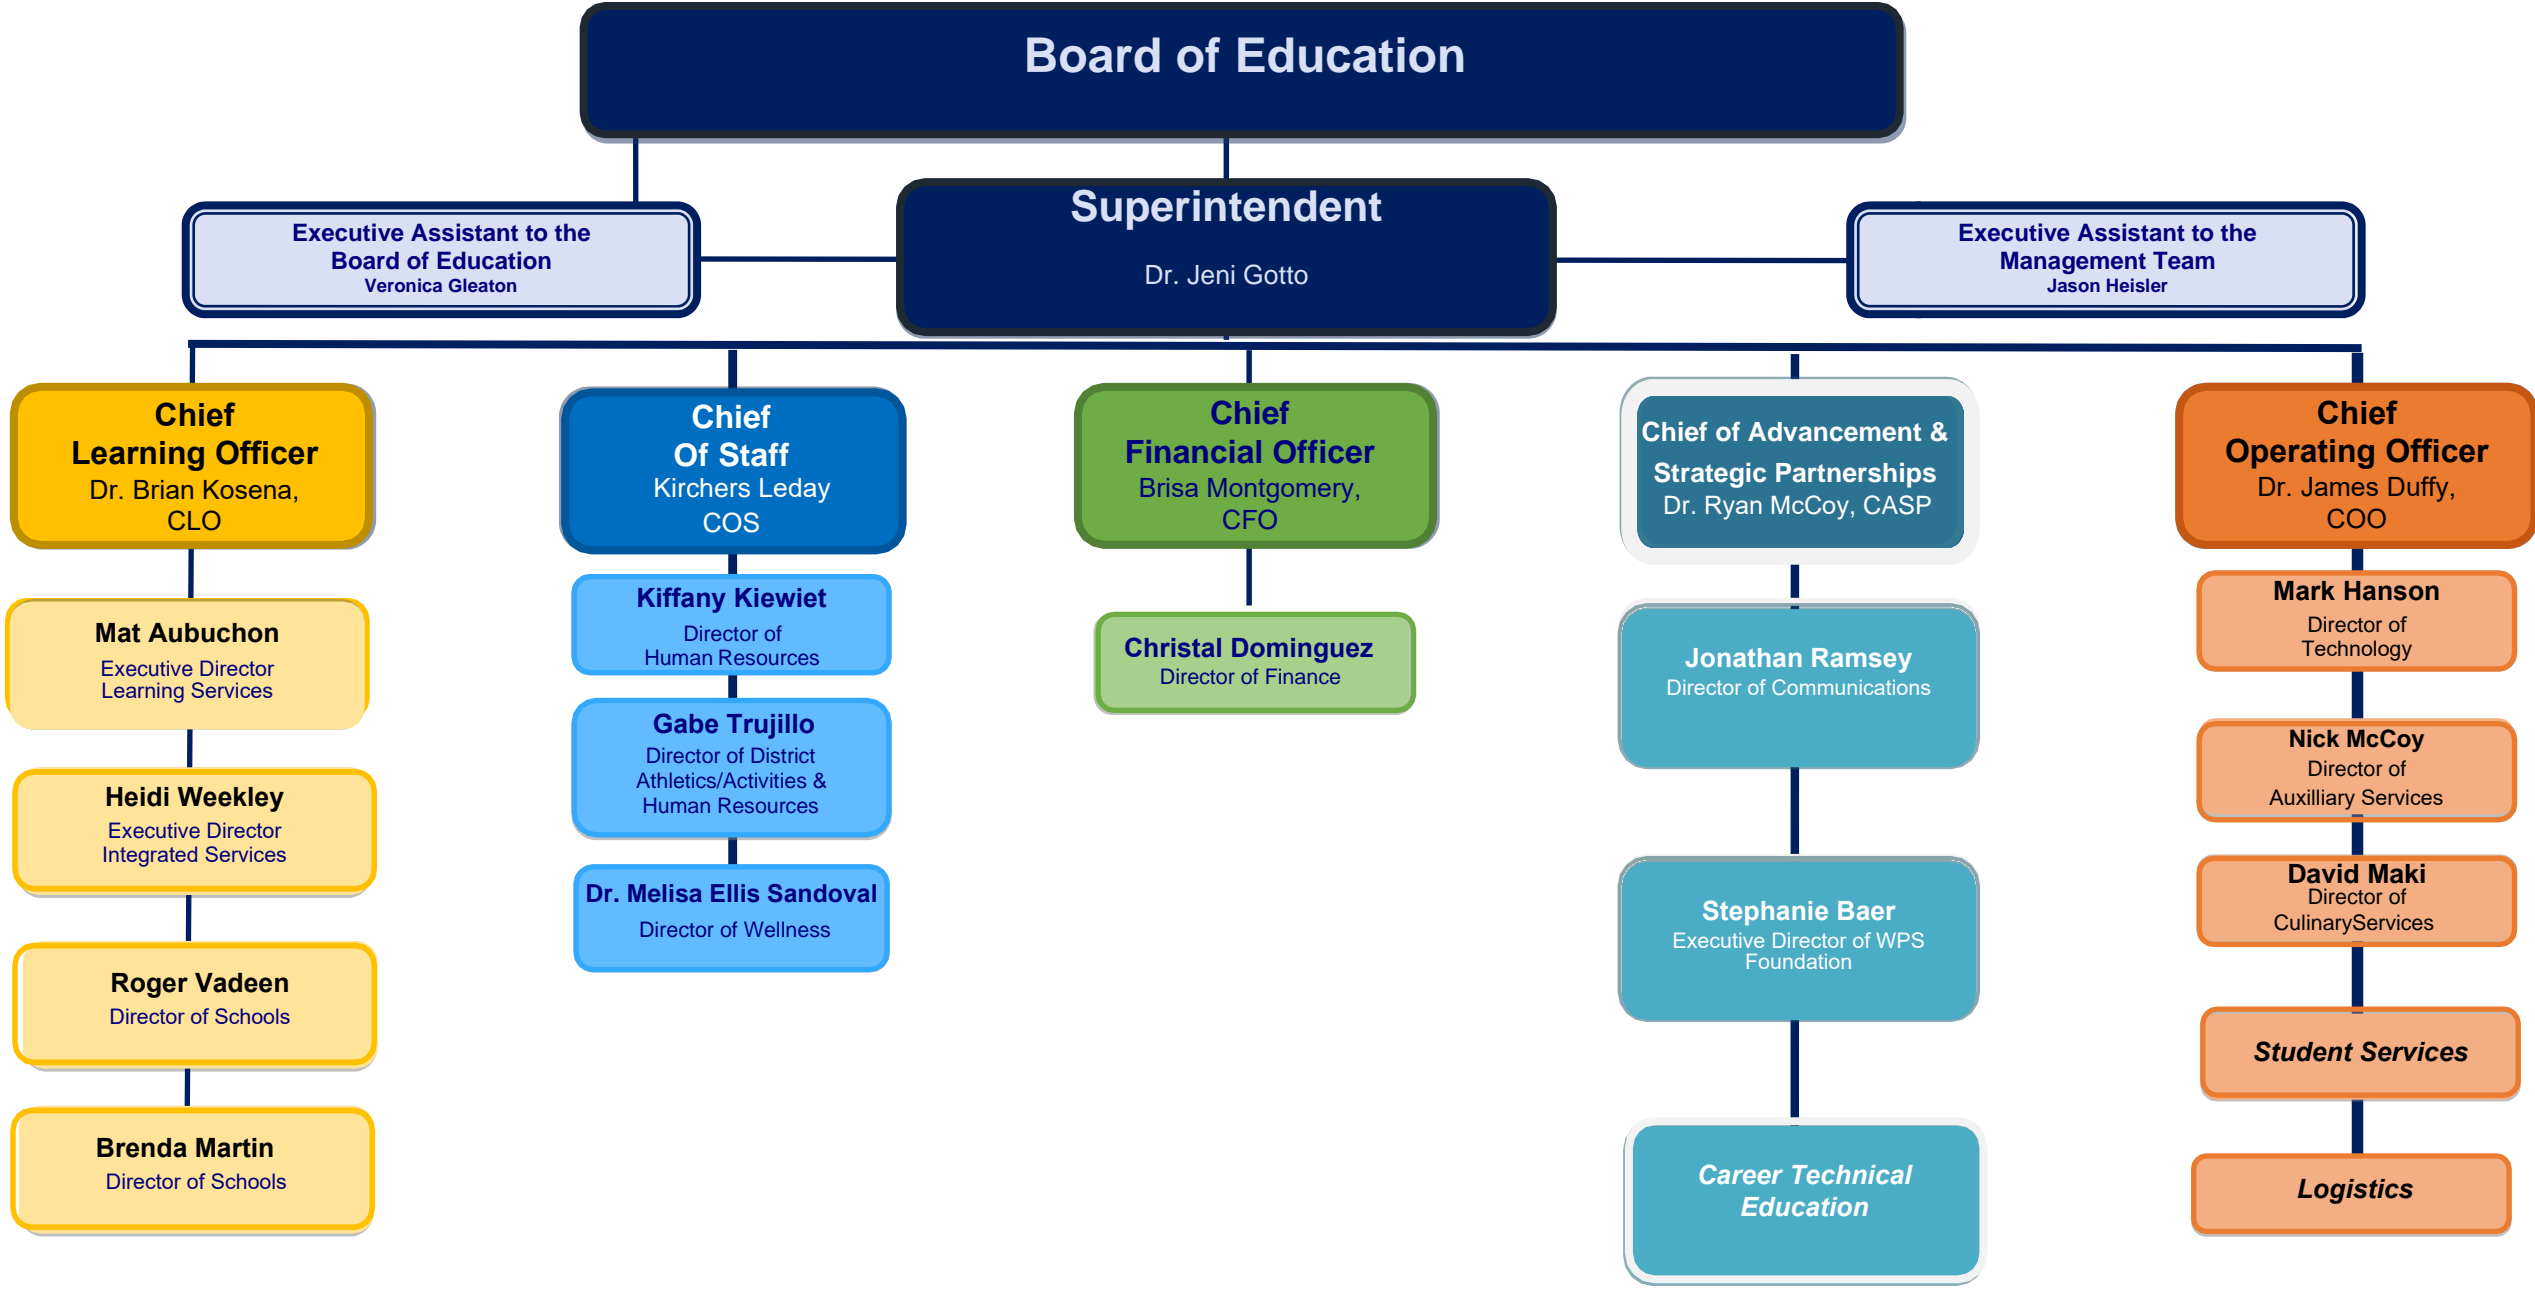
Board of Education

Executive Assistant to the Board of Education
Veronica Gleaton

Superintendent
Dr. Jeni Gotto

Executive Assistant to the Management Team
Jason Heisler

Chief Learning Officer
Dr. Brian Kosena, CLO

Mat Aubuchon
Executive Director Learning Services

Heidi Weekley
Executive Director Integrated Services

Roger Vadeen
Director of Schools

Brenda Martin
Director of Schools

Chief Of Staff
Kirchers Leday
COS

Kiffany Kiewiet
Director of Human Resources

Gabe Trujillo
Director of District Athletics/Activities & Human Resources

Dr. Melisa Ellis Sandoval
Director of Wellness

Chief Financial Officer
Brisa Montgomery, CFO

Christal Dominguez
Director of Finance

Chief of Advancement & Strategic Partnerships
Dr. Ryan McCoy, CASP

Jonathan Ramsey
Director of Communications

Stephanie Baer
Executive Director of WPS Foundation

Career Technical Education

Chief Operating Officer
Dr. James Duffy, COO

Mark Hanson
Director of Technology

Nick McCoy
Director of Auxilliary Services

David Maki
Director of CulinaryServices

Student Services

Logistics